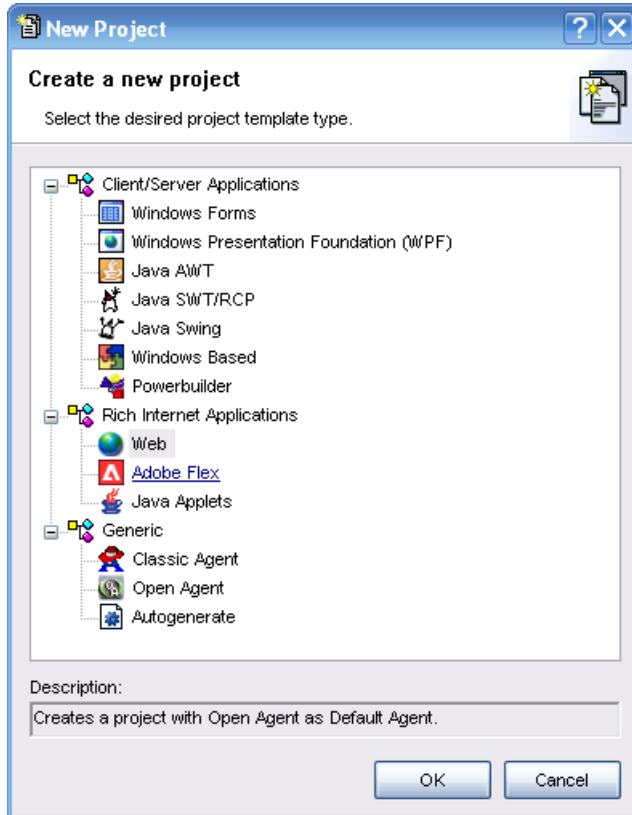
New Project

Create a new project

Select the desired project template type.

Client/Server Applications
Windows Forms
Windows Presentation Foundation (WPF)
Java AWT
Java SWT/RCP
Java Swing
Windows Based
Powerbuilder
Rich Internet Applications
Web
Adobe Flex
Java Applets
Generic
Classic Agent
Open Agent
Autogenerate

Description:
Creates a project with Open Agent as Default Agent.

OK
Cancel